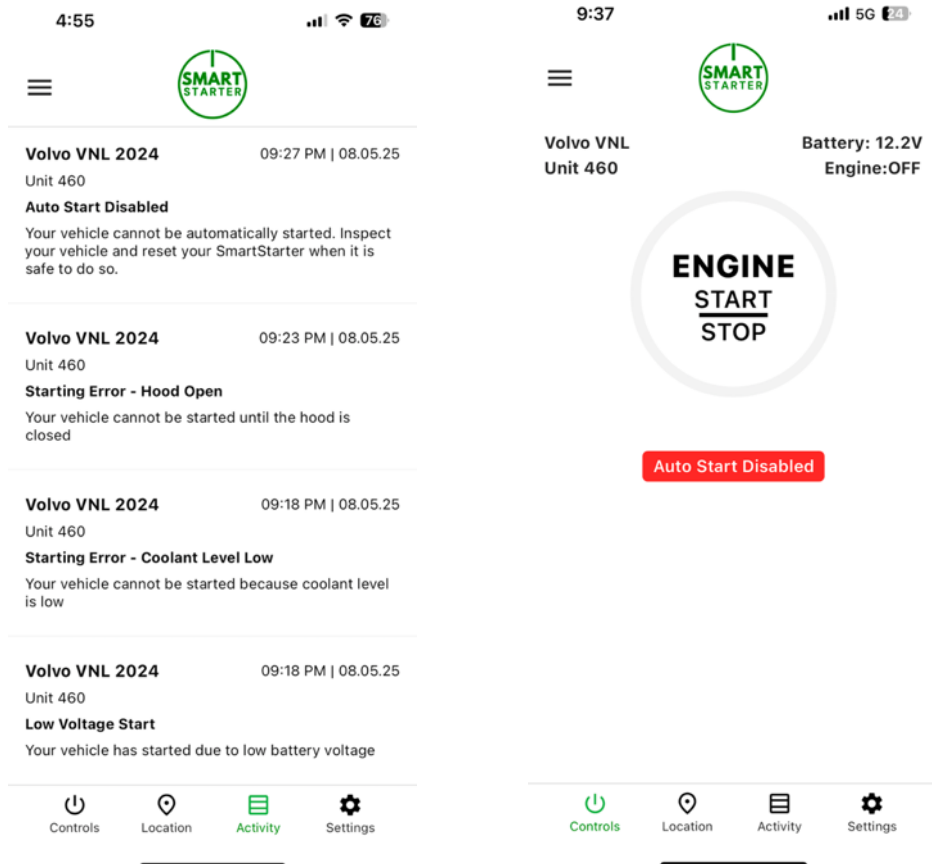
4:55 76

SMART STARTER

Volvo VNL 2024 09:27 PM | 08.05.25
Unit 460
Auto Start Disabled
Your vehicle cannot be automatically started. Inspect your vehicle and reset your SmartStarter when it is safe to do so.

Volvo VNL 2024 09:23 PM | 08.05.25
Unit 460
Starting Error - Hood Open
Your vehicle cannot be started until the hood is closed

Volvo VNL 2024 09:18 PM | 08.05.25
Unit 460
Starting Error - Coolant Level Low
Your vehicle cannot be started because coolant level is low

Volvo VNL 2024 09:18 PM | 08.05.25
Unit 460
Low Voltage Start
Your vehicle has started due to low battery voltage

Controls Location Activity Settings

9:37 5G 24

SMART STARTER

Volvo VNL
Unit 460
Battery: 12.2V
Engine:OFF

ENGINE
START
STOP

Auto Start Disabled

Controls Location Activity Settings